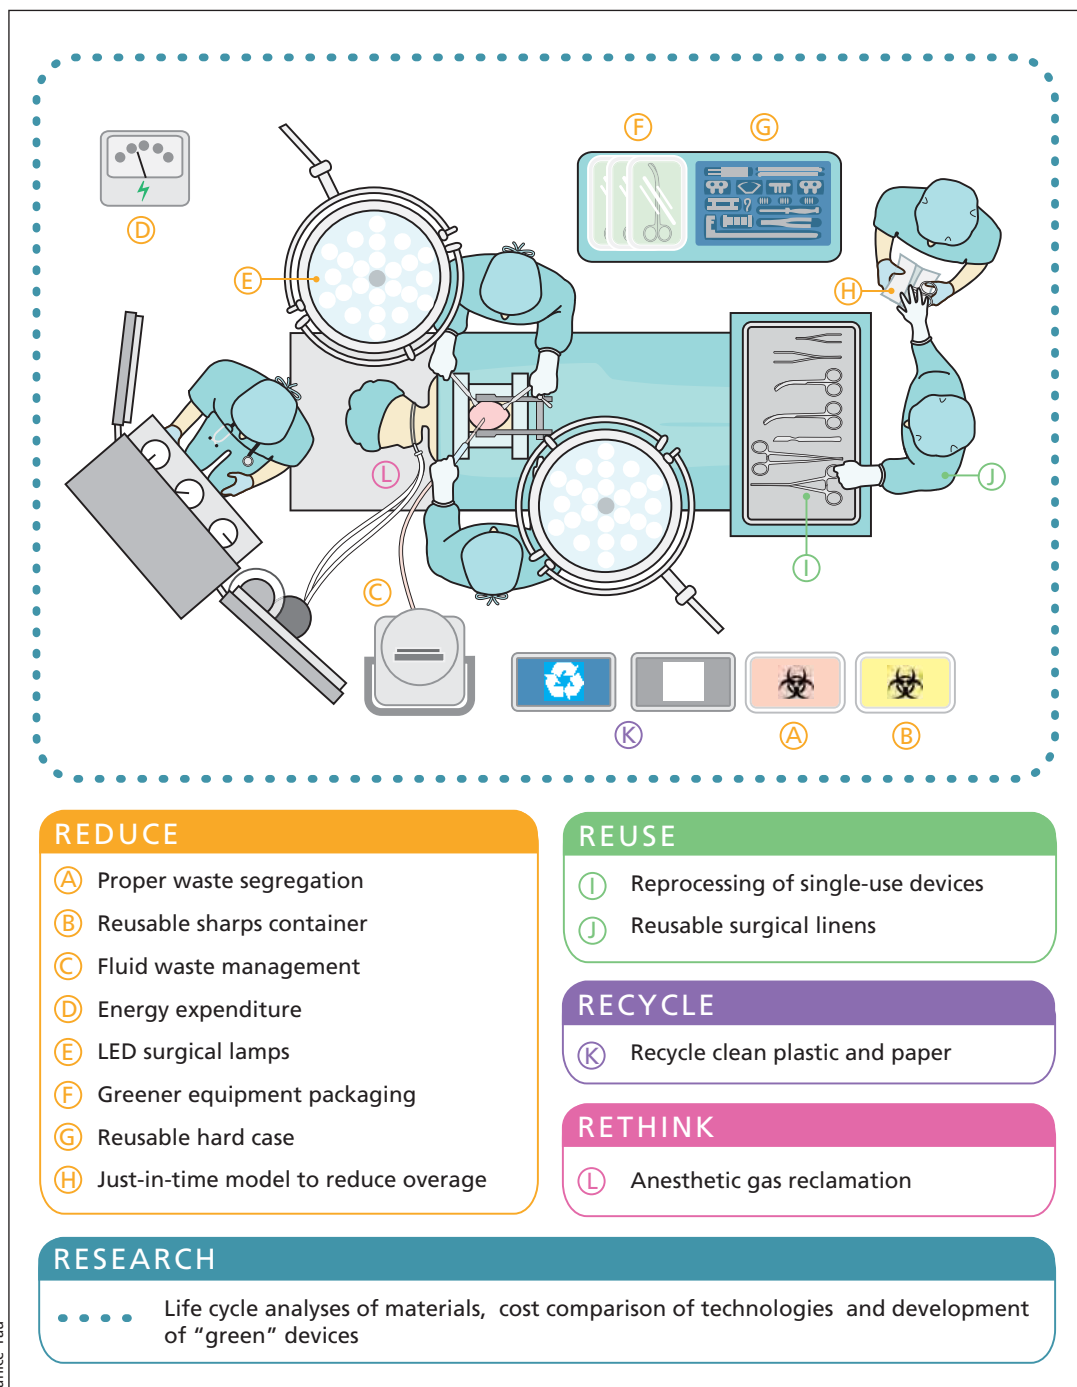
F G

D

E

H

L

J

C

I

K A B

REDUCE
A Proper waste segregation
B Reusable sharps container
C Fluid waste management
D Energy expenditure
E LED surgical lamps
F Greener equipment packaging
G Reusable hard case
H Just-in-time model to reduce overage

REUSE
I Reprocessing of single-use devices
J Reusable surgical linens

RECYCLE
K Recycle clean plastic and paper

RETHINK
L Anesthetic gas reclamation

RESEARCH
Life cycle analyses of materials, cost comparison of technologies and development of “green” devices